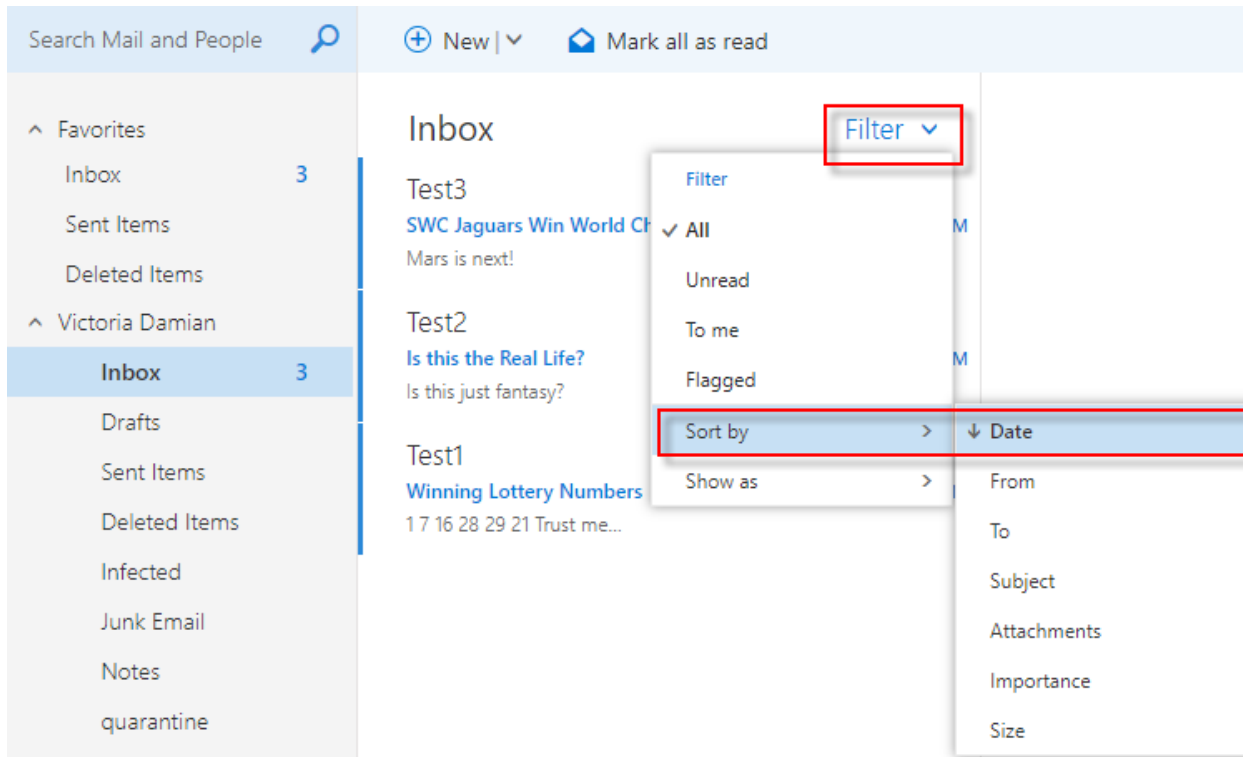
Search Mail and People

New |

Mark all as read

Favorites

Inbox 3

Sent Items

Deleted Items

Victoria Damian

Inbox 3

Drafts

Sent Items

Deleted Items

Infected

Junk Email

Notes

quarantine

Inbox

Filter

Test3

SWC Jaguars Win World Ch

Mars is next!

M

Test2

Is this the Real Life?

Is this just fantasy?

M

Test1

Winning Lottery Numbers

1 7 16 28 29 21 Trust me...

Filter

✓ All

Unread

To me

Flagged

Sort by >

Show as >

↓ Date

From

To

Subject

Attachments

Importance

Size